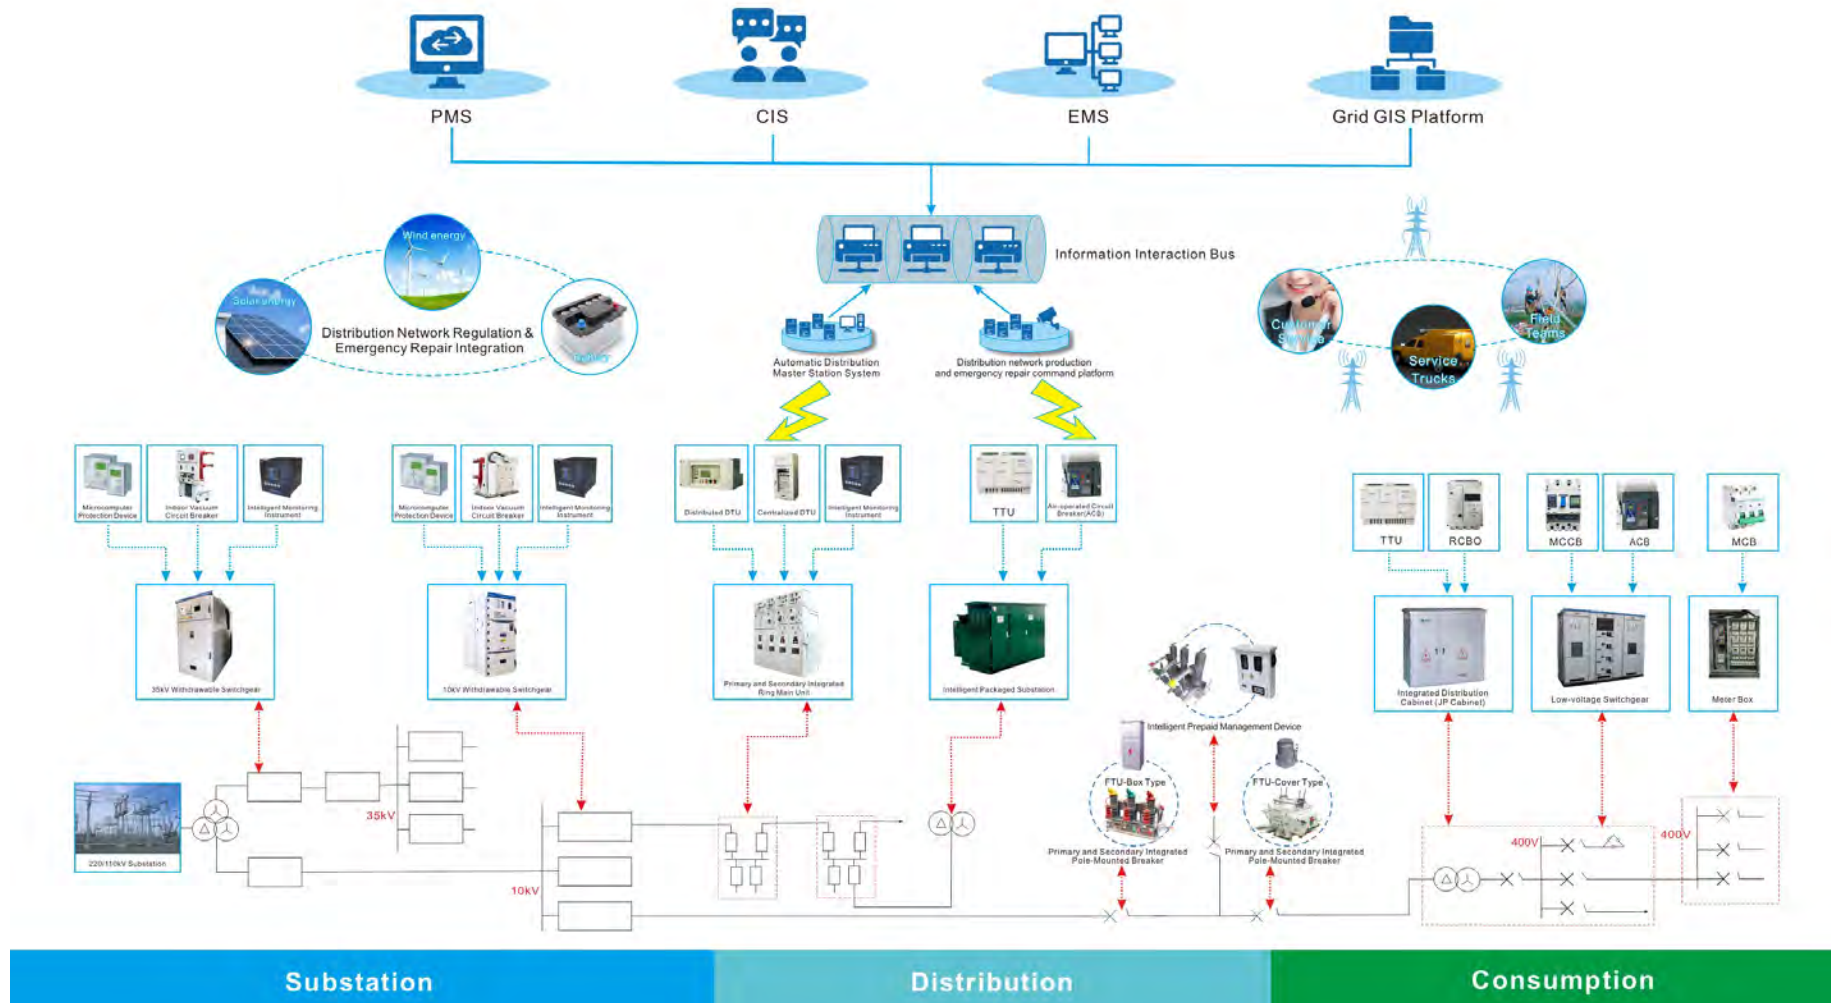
PMS

CIS

EMS

Grid GIS Platform

Information Interaction Bus

Wind energy

Solar energy

Battery

Distribution Network Regulation & Emergency Repair Integration

Automatic Distribution Master Station System

Distribution network production and emergency repair command platform

Customer Service

Service Trucks

Field Teams

Microcomputer Protection Device

Indoor Vacuum Circuit Breaker

Intelligent Monitoring Instrument

Microcomputer Protection Device

Indoor Vacuum Circuit Breaker

Intelligent Monitoring Instrument

Distributed DTU

Centralized DTU

Intelligent Monitoring Instrument

TTU

Air-operated Circuit Breaker(ACB)

TTU

RCBO

MCCB

ACB

MCB

35kV Withdrawable Switchgear

10kV Withdrawable Switchgear

Primary and Secondary Integrated Ring Main Unit

Intelligent Packaged Substation

Intelligent Prepaid Management Device

Integrated Distribution Cabinet (JP Cabinet)

Low-voltage Switchgear

Meter Box

FTU-Box Type

FTU-Cover Type

Primary and Secondary Integrated Pole-Mounted Breaker

Primary and Secondary Integrated Pole-Mounted Breaker

220/110kV Substation

35kV

10kV

400V

400V

Substation

Distribution

Consumption